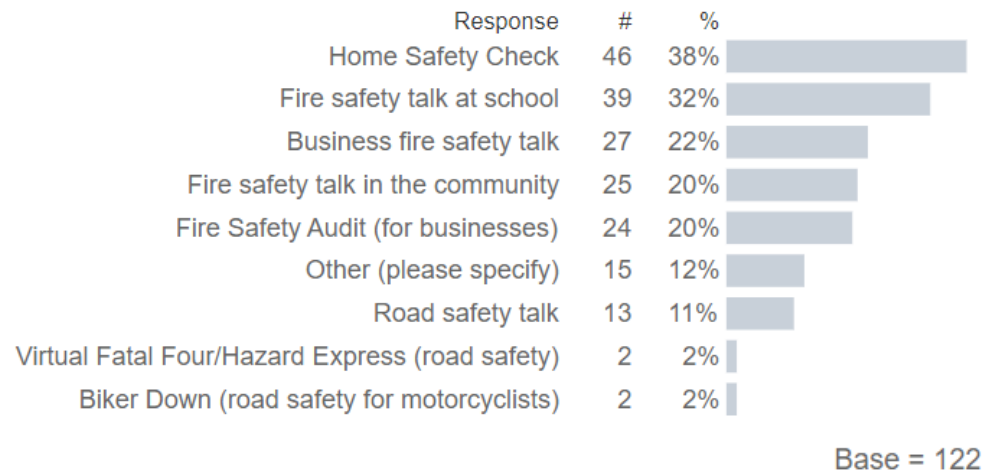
| Response | # | % |
|---|---|---|
| Home Safety Check | 46 | 38% |
| Fire safety talk at school | 39 | 32% |
| Business fire safety talk | 27 | 22% |
| Fire safety talk in the community | 25 | 20% |
| Fire Safety Audit (for businesses) | 24 | 20% |
| Other (please specify) | 15 | 12% |
| Road safety talk | 13 | 11% |
| Virtual Fatal Four/Hazard Express (road safety) | 2 | 2% |
| Biker Down (road safety for motorcyclists) | 2 | 2% |

Base = 122